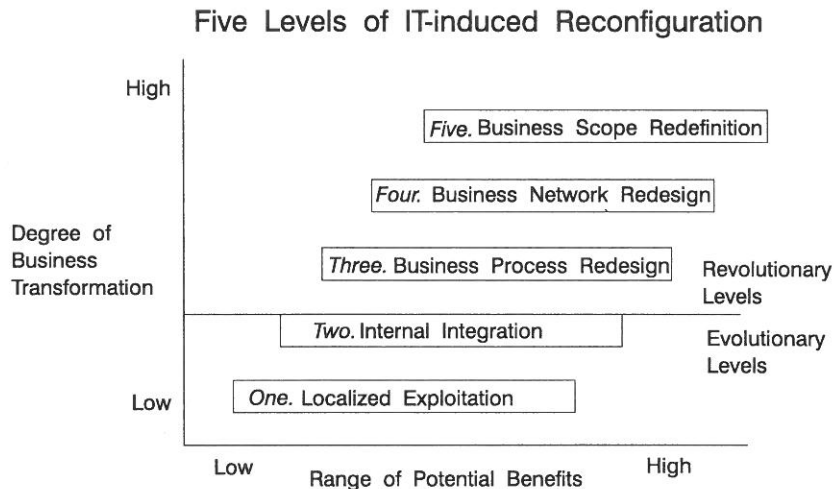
Five Levels of IT-induced Reconfiguration

High

Degree of Business Transformation

Low

Five. Business Scope Redefinition

Four. Business Network Redesign

Three. Business Process Redesign

Revolutionary Levels

Two. Internal Integration

Evolutionary Levels

One. Localized Exploitation

Low

Range of Potential Benefits

High